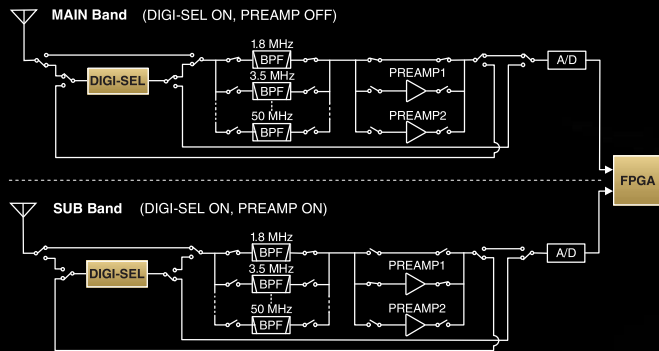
MAIN Band (DIGI-SEL ON, PREAMP OFF)

DIGI-SEL

1.8 MHz
BPF
3.5 MHz
BPF
50 MHz
BPF

PREAMP1
PREAMP2

A/D

FPGA

SUB Band (DIGI-SEL ON, PREAMP ON)

DIGI-SEL

1.8 MHz
BPF
3.5 MHz
BPF
50 MHz
BPF

PREAMP1
PREAMP2

A/D